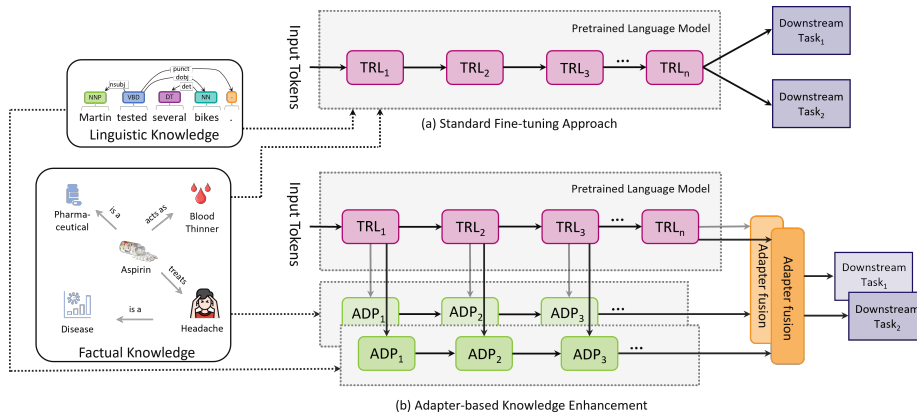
Input Tokens

Pretrained Language Model

$TRL_1$ → $TRL_2$ → $TRL_3$ → ... $TRL_n$

Downstream $Task_1$

Downstream $Task_2$

(a) Standard Fine-tuning Approach

nsubj
punct
dobj
det

NNP VBD DT NN .

Martin tested several bikes .

Linguistic Knowledge

Pharma-ceutical

is a

acts as

Blood Thinner

Aspirin

treats

Disease

is a

Headache

Factual Knowledge

Input Tokens

Pretrained Language Model

$TRL_1$ $TRL_2$ $TRL_3$ ... $TRL_n$

$ADP_1$ $ADP_2$ $ADP_3$ ...

$ADP_1$ $ADP_2$ $ADP_3$ ...

Adapter fusion

Adapter fusion

Downstream $Task_1$

Downstream $Task_2$

(b) Adapter-based Knowledge Enhancement